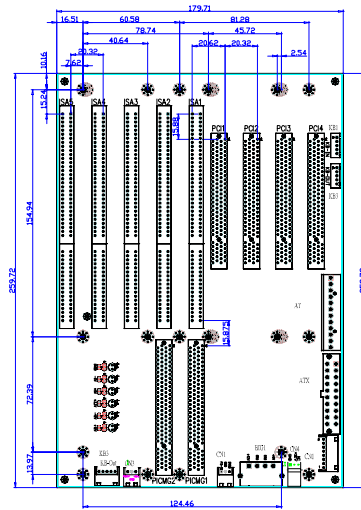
179.71
16.51
60.58
81.28
78.74
20.32
40.64
20.62
20.32
45.72
2.54
7.62
10.16
15.24
ISA5
ISA4
ISA3
ISA2
ISA1
15.88
PCI1
PCI2
PCI3
PCI4
KB2
KB1
154.94
259.72
AT
15.875
72.39
ATX
13.97
KB3
PICMG2
PICMG1
CN1
CN2
124.46